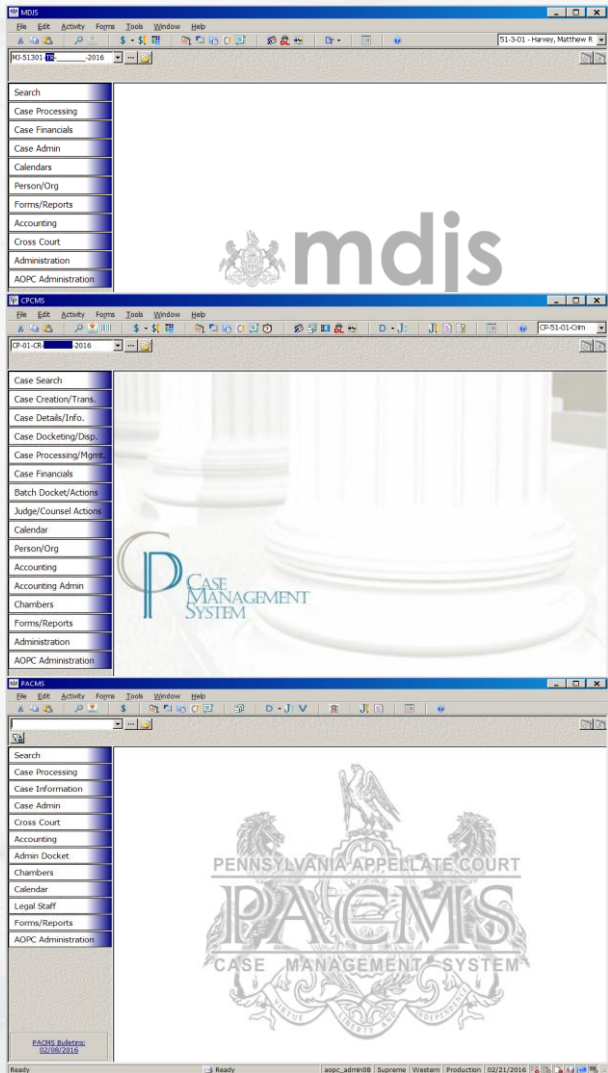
MDJS
File Edit Activity Forms Tools Window Help
51-3-01 - Harvey, Matthew R
MJ-51301-TR-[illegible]-2016
Search
Case Processing
Case Financials
Case Admin
Calendars
Person/Org
Forms/Reports
Accounting
Cross Court
Administration
AOPC Administration
mdjs

CPCMS
File Edit Activity Forms Tools Window Help
CP-51-01-Crim
CP-01-CR-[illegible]-2016
Case Search
Case Creation/Trans.
Case Details/Info.
Case Docketing/Disp.
Case Processing/Mgmt.
Case Financials
Batch Docket/Actions
Judge/Counsel Actions
Calendar
Person/Org
Accounting
Accounting Admin
Chambers
Forms/Reports
Administration
AOPC Administration
CP
CASE MANAGEMENT SYSTEM

PACMS
File Edit Activity Forms Tools Window Help
Search
Case Processing
Case Information
Case Admin
Cross Court
Accounting
Admin Docket
Chambers
Calendar
Legal Staff
Forms/Reports
AOPC Administration
PENNSYLVANIA APPELLATE COURT
PACMS
CASE MANAGEMENT SYSTEM
VIRTUE LIBERTY AND INDEPENDENCE
PACMS Bulletins
02/08/2016
Ready
Ready
aopc_admin08 Supreme Western Production 02/21/2016